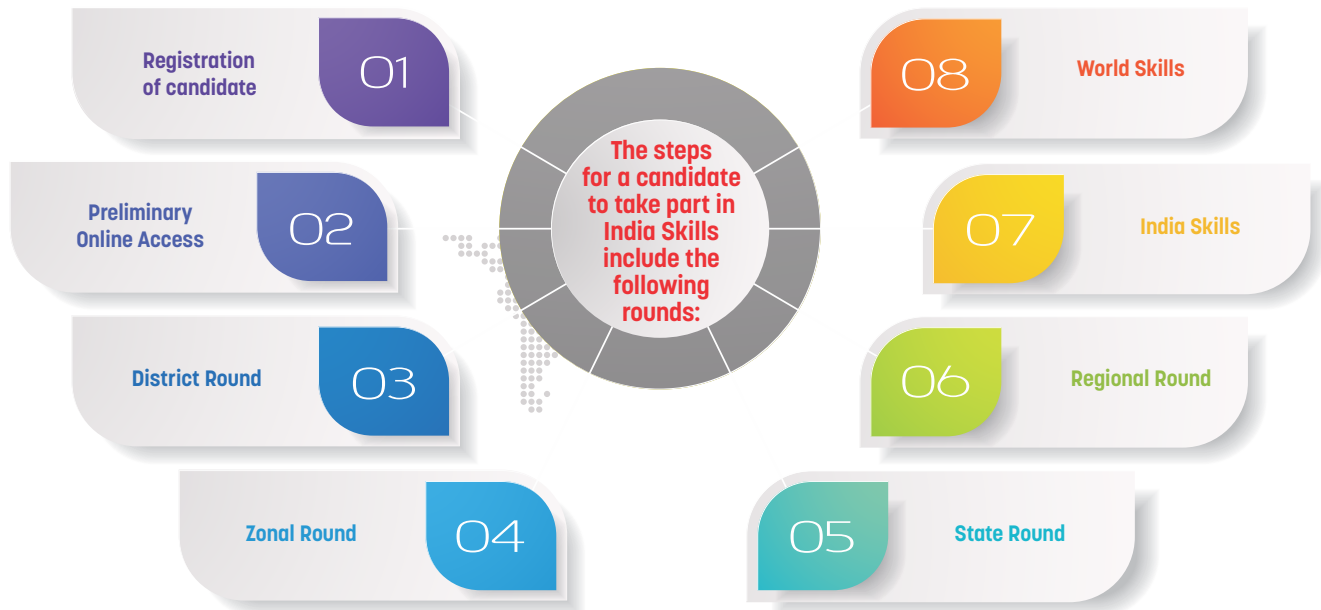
The steps for a candidate to take part in India Skills include the following rounds:

Registration of candidate 01

Preliminary Online Access 02

District Round 03

Zonal Round 04

05 State Round

06 Regional Round

07 India Skills

08 World Skills